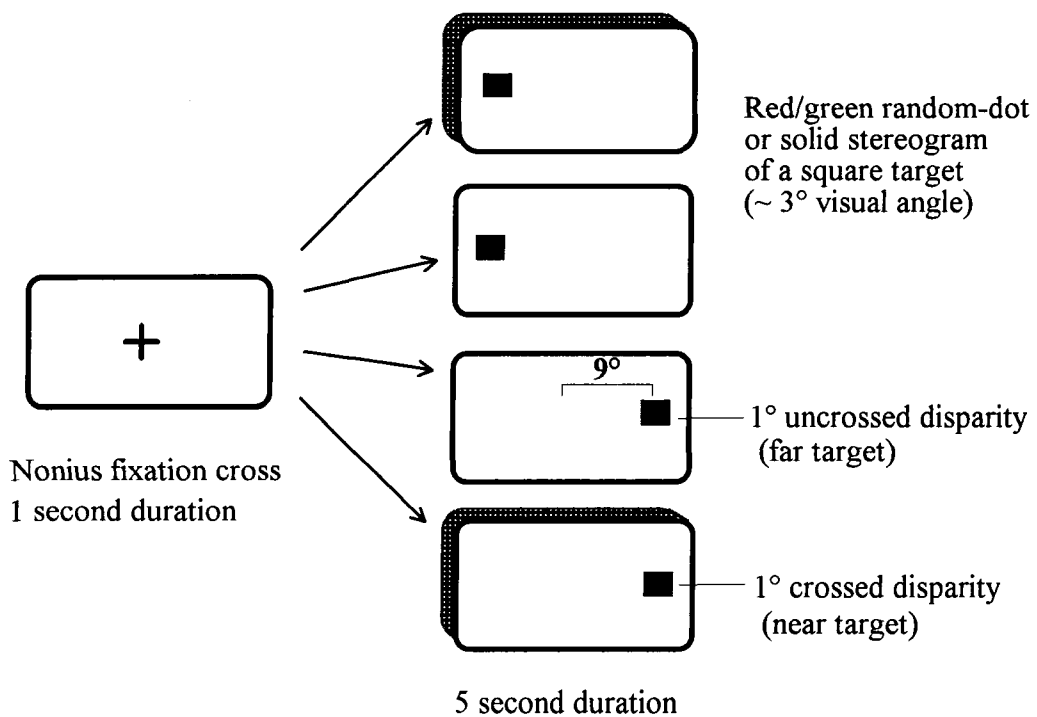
Red/green random-dot or solid stereogram of a square target (~ 3° visual angle)

+

Nonius fixation cross
1 second duration

9°

1° uncrossed disparity (far target)

1° crossed disparity (near target)

5 second duration